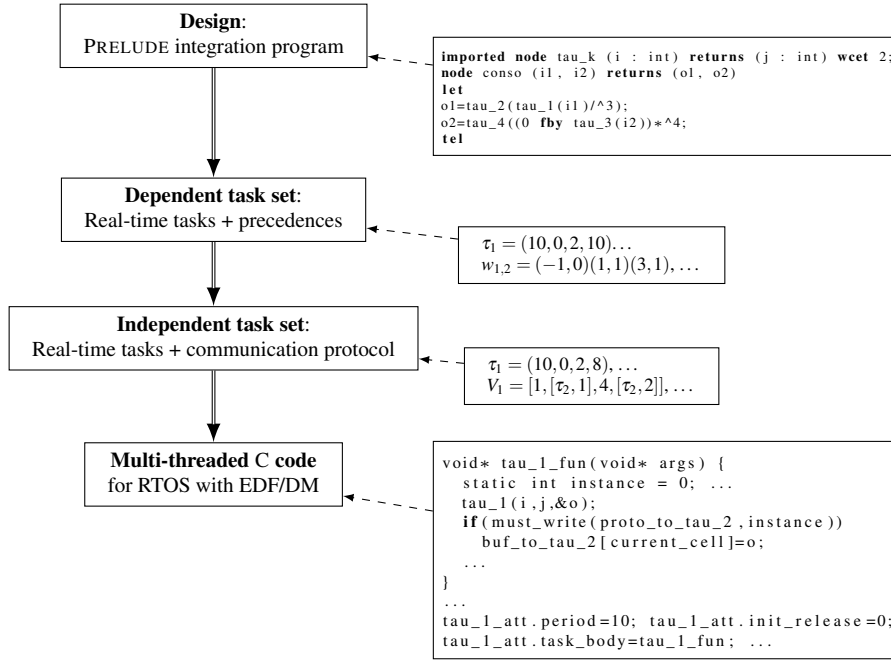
**Design**:
PRELUDE integration program

```
imported node tau_k (i : int) returns (j : int) wcet 2;
node conso (i1, i2) returns (o1, o2)
let
o1=tau_2(tau_1(i1)/^3);
o2=tau_4((0 fby tau_3(i2))*^4;
tel
```

**Dependent task set**:
Real-time tasks + precedences

$\tau_1 = (10, 0, 2, 10) \ldots$
$w_{1,2} = (-1, 0)(1, 1)(3, 1), \ldots$

**Independent task set**:
Real-time tasks + communication protocol

$\tau_1 = (10, 0, 2, 8), \ldots$
$V_1 = [1, [\tau_2, 1], 4, [\tau_2, 2]], \ldots$

**Multi-threaded** C **code**
for RTOS with EDF/DM

```
void* tau_1_fun(void* args) {
  static int instance = 0; ...
  tau_1(i,j,&o);
  if(must_write(proto_to_tau_2,instance))
    buf_to_tau_2[current_cell]=o;
  ...
}
...
tau_1_att.period=10; tau_1_att.init_release=0;
tau_1_att.task_body=tau_1_fun; ...
```